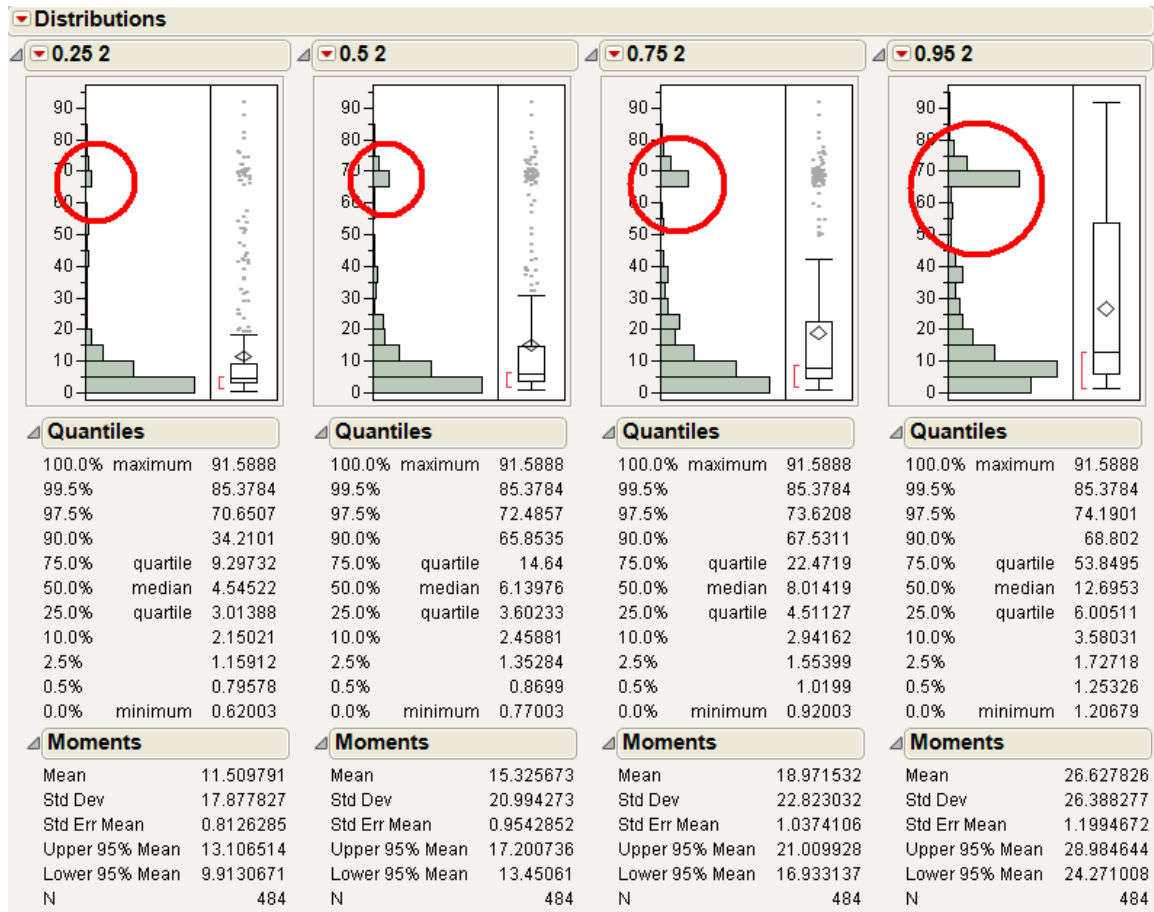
Distributions

0.25 2

90
80
70
60
50
40
30
20
10
0

Quantiles

| | | |
|---|---|---|
| 100.0% | maximum | 91.5888 |
| 99.5% | | 85.3784 |
| 97.5% | | 70.6507 |
| 90.0% | | 34.2101 |
| 75.0% | quartile | 9.29732 |
| 50.0% | median | 4.54522 |
| 25.0% | quartile | 3.01388 |
| 10.0% | | 2.15021 |
| 2.5% | | 1.15912 |
| 0.5% | | 0.79578 |
| 0.0% | minimum | 0.62003 |

Moments

| | |
|---|---|
| Mean | 11.509791 |
| Std Dev | 17.877827 |
| Std Err Mean | 0.8126285 |
| Upper 95% Mean | 13.106514 |
| Lower 95% Mean | 9.9130671 |
| N | 484 |

0.5 2

90
80
70
60
50
40
30
20
10
0

Quantiles

| | | |
|---|---|---|
| 100.0% | maximum | 91.5888 |
| 99.5% | | 85.3784 |
| 97.5% | | 72.4857 |
| 90.0% | | 65.8535 |
| 75.0% | quartile | 14.64 |
| 50.0% | median | 6.13976 |
| 25.0% | quartile | 3.60233 |
| 10.0% | | 2.45881 |
| 2.5% | | 1.35284 |
| 0.5% | | 0.8699 |
| 0.0% | minimum | 0.77003 |

Moments

| | |
|---|---|
| Mean | 15.325673 |
| Std Dev | 20.994273 |
| Std Err Mean | 0.9542852 |
| Upper 95% Mean | 17.200736 |
| Lower 95% Mean | 13.45061 |
| N | 484 |

0.75 2

90
80
70
60
50
40
30
20
10
0

Quantiles

| | | |
|---|---|---|
| 100.0% | maximum | 91.5888 |
| 99.5% | | 85.3784 |
| 97.5% | | 73.6208 |
| 90.0% | | 67.5311 |
| 75.0% | quartile | 22.4719 |
| 50.0% | median | 8.01419 |
| 25.0% | quartile | 4.51127 |
| 10.0% | | 2.94162 |
| 2.5% | | 1.55399 |
| 0.5% | | 1.0199 |
| 0.0% | minimum | 0.92003 |

Moments

| | |
|---|---|
| Mean | 18.971532 |
| Std Dev | 22.823032 |
| Std Err Mean | 1.0374106 |
| Upper 95% Mean | 21.009928 |
| Lower 95% Mean | 16.933137 |
| N | 484 |

0.95 2

90
80
70
60
50
40
30
20
10
0

Quantiles

| | | |
|---|---|---|
| 100.0% | maximum | 91.5888 |
| 99.5% | | 85.3784 |
| 97.5% | | 74.1901 |
| 90.0% | | 68.802 |
| 75.0% | quartile | 53.8495 |
| 50.0% | median | 12.6953 |
| 25.0% | quartile | 6.00511 |
| 10.0% | | 3.58031 |
| 2.5% | | 1.72718 |
| 0.5% | | 1.25326 |
| 0.0% | minimum | 1.20679 |

Moments

| | |
|---|---|
| Mean | 26.627826 |
| Std Dev | 26.388277 |
| Std Err Mean | 1.1994672 |
| Upper 95% Mean | 28.984644 |
| Lower 95% Mean | 24.271008 |
| N | 484 |